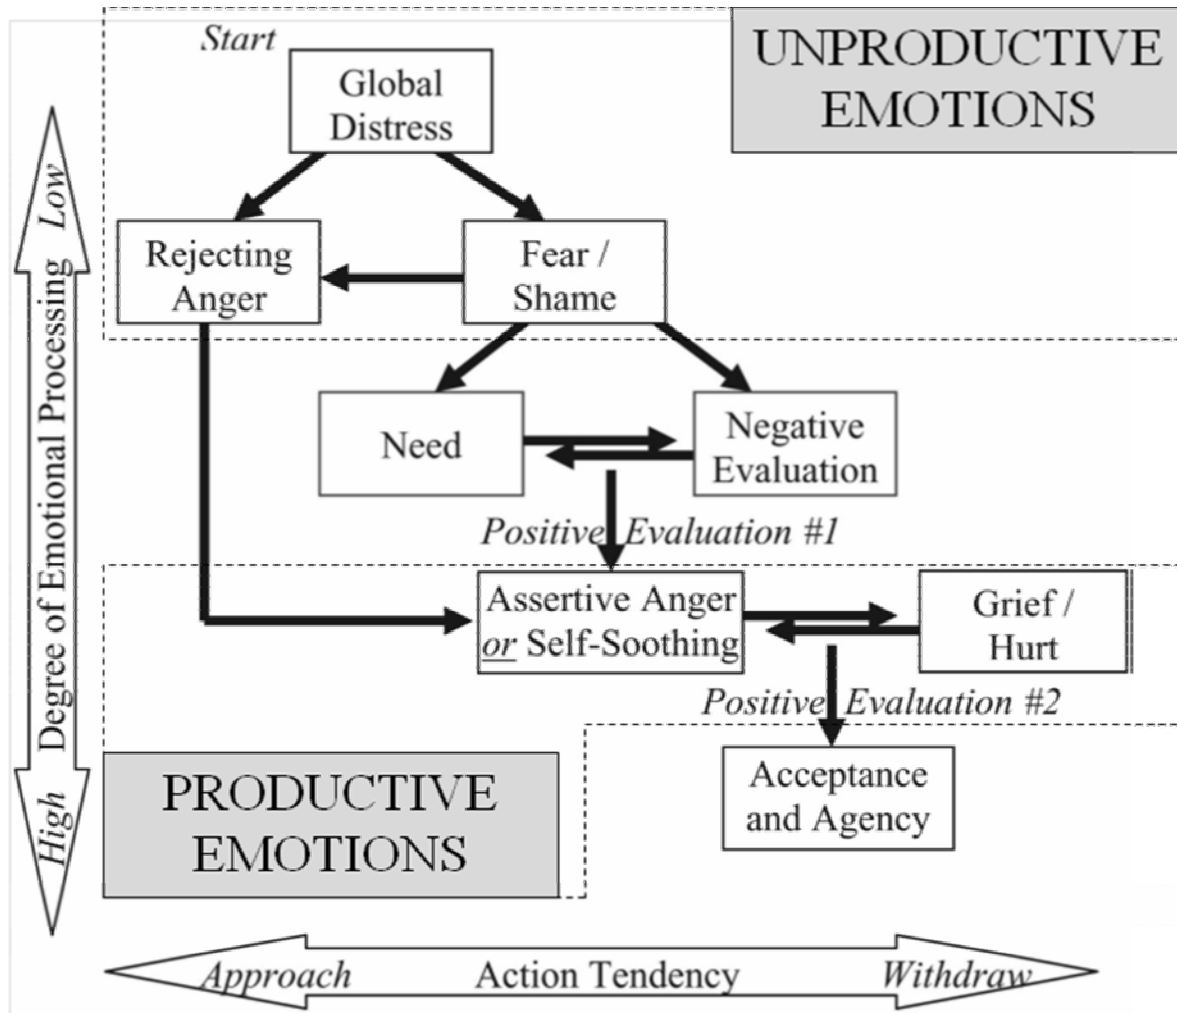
Start

Global Distress

UNPRODUCTIVE EMOTIONS

Low

Degree of Emotional Processing

High

Rejecting Anger

Fear / Shame

Need

Negative Evaluation

Positive Evaluation #1

Assertive Anger or Self-Soothing

Grief / Hurt

Positive Evaluation #2

Acceptance and Agency

PRODUCTIVE EMOTIONS

Approach

Action Tendency

Withdraw